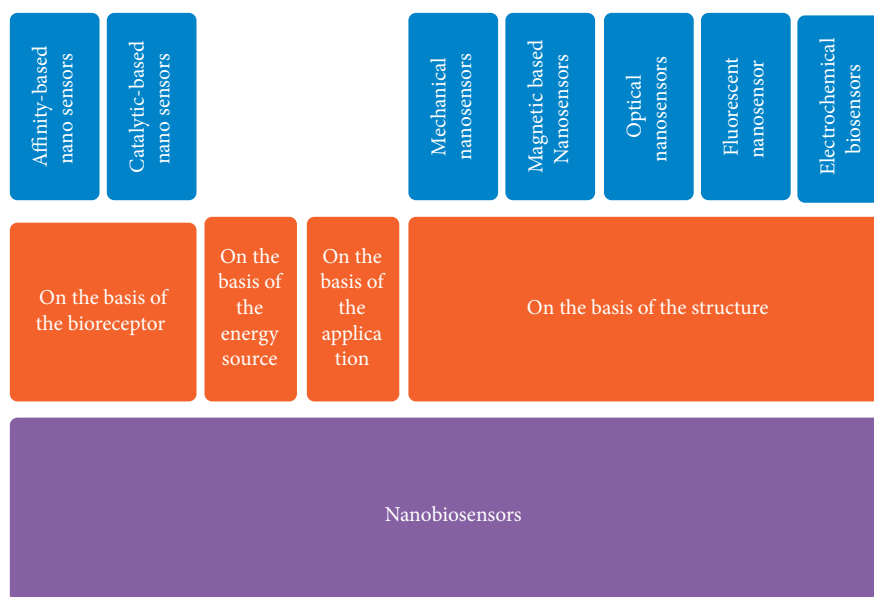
Affinity-based nano sensors

Catalytic-based nano sensors

Mechanical nanosensors

Magnetic based Nanosensors

Optical nanosensors

Fluorescent nanosensor

Electrochemical biosensors

On the basis of the bioreceptor

On the basis of the energy source

On the basis of the applica tion

On the basis of the structure

Nanobiosensors